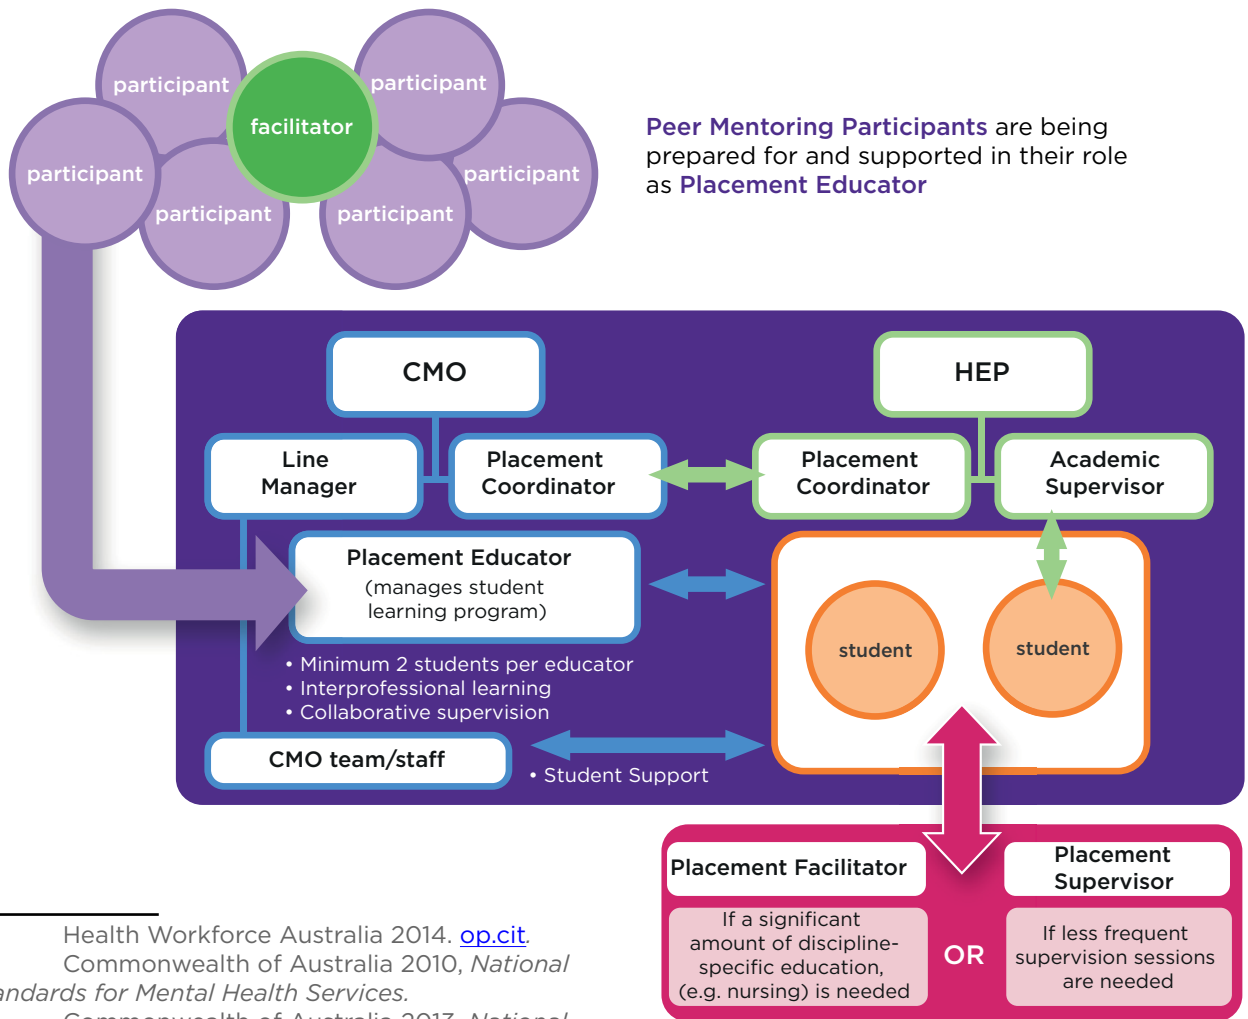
participant
participant
facilitator
participant
participant
participant
participant

Peer Mentoring Participants are being prepared for and supported in their role as Placement Educator

CMO
HEP
Line Manager
Placement Coordinator
Placement Coordinator
Academic Supervisor

Placement Educator
(manages student learning program)

student
student

• Minimum 2 students per educator
• Interprofessional learning
• Collaborative supervision

CMO team/staff
• Student Support

Placement Facilitator
If a significant amount of discipline-specific education, (e.g. nursing) is needed

OR

Placement Supervisor
If less frequent supervision sessions are needed

Health Workforce Australia 2014. op.cit.
Commonwealth of Australia 2010, National
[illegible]andards for Mental Health Services.
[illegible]